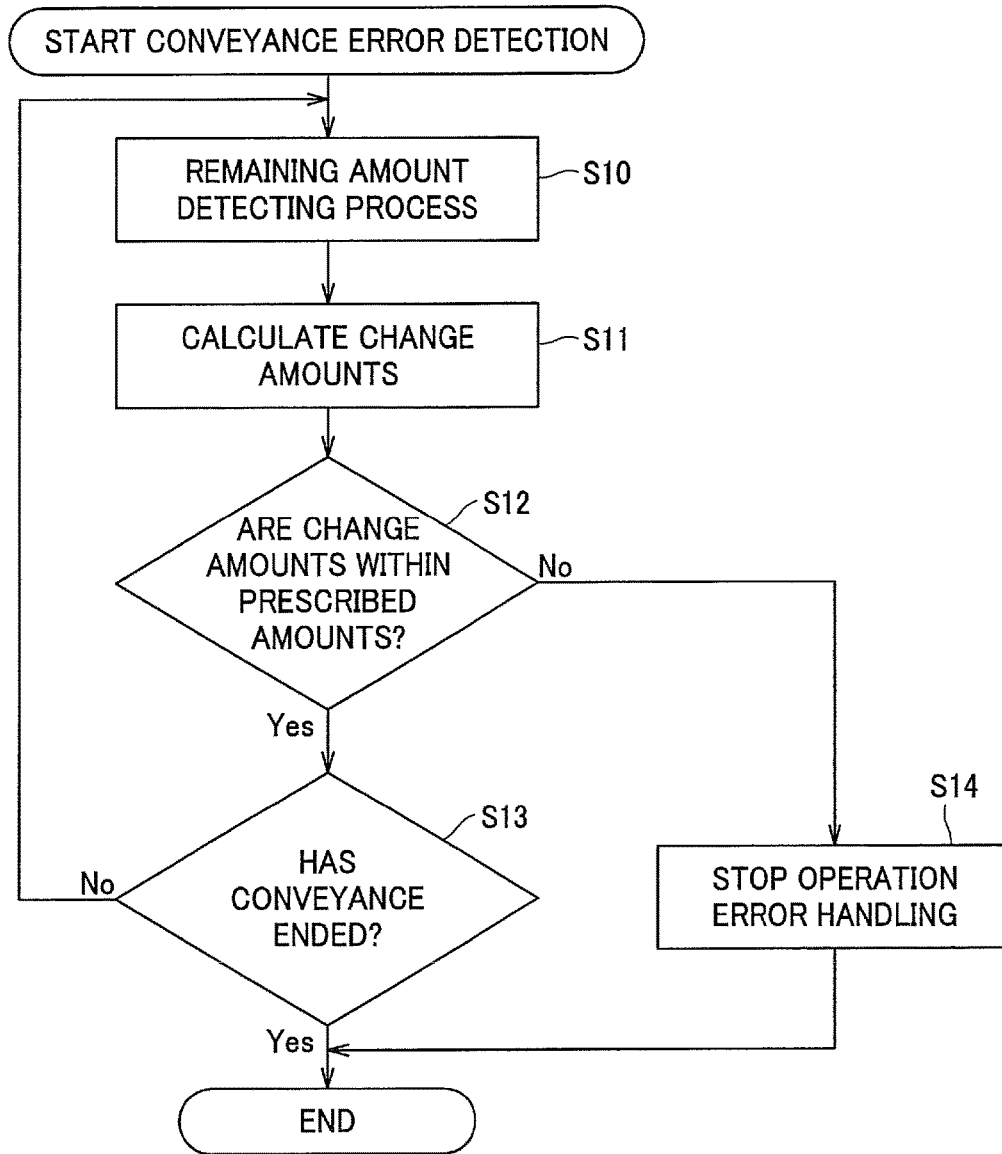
START CONVEYANCE ERROR DETECTION

REMAINING AMOUNT DETECTING PROCESS

S10

CALCULATE CHANGE AMOUNTS

S11

S12

ARE CHANGE AMOUNTS WITHIN PRESCRIBED AMOUNTS?

No

Yes

S13

HAS CONVEYANCE ENDED?

No

S14

STOP OPERATION ERROR HANDLING

Yes

END